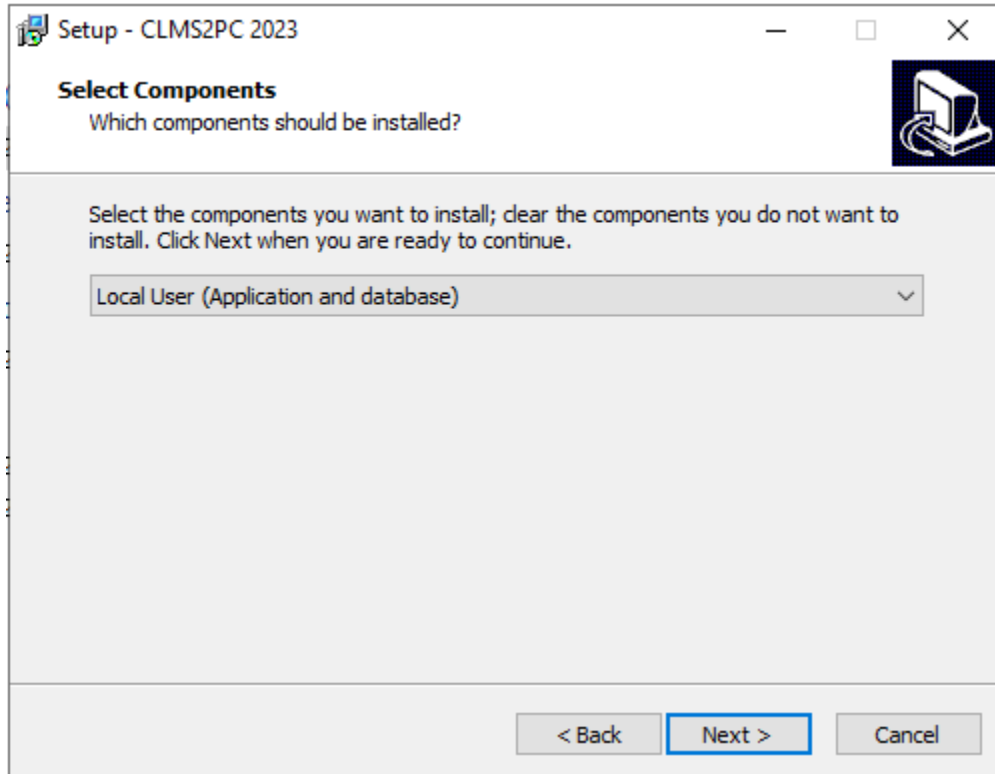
Setup - CLMS2PC 2023

Select Components
Which components should be installed?

Select the components you want to install; clear the components you do not want to install. Click Next when you are ready to continue.

Local User (Application and database)

< Back
Next >
Cancel